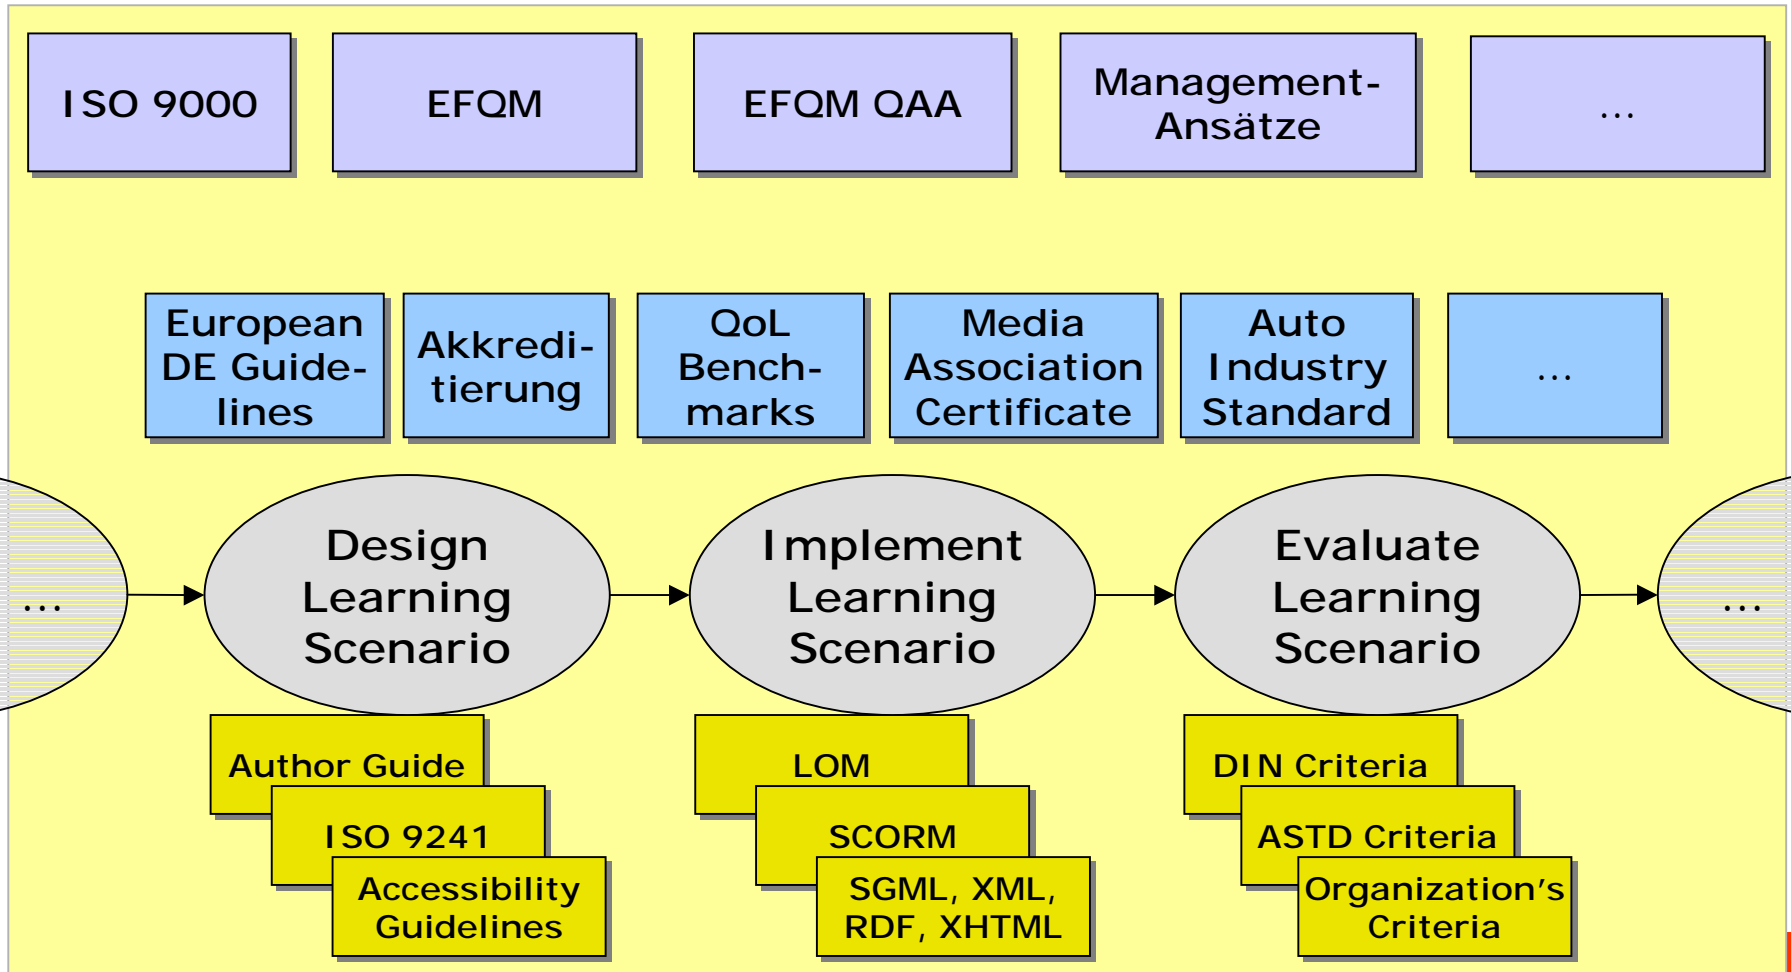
ISO 9000

EFQM

EFQM QAA

Management-Ansätze

...

European DE Guidelines

Akkreditierung

QoL Benchmarks

Media Association Certificate

Auto Industry Standard

...

...

Design Learning Scenario

Implement Learning Scenario

Evaluate Learning Scenario

...

Author Guide

ISO 9241

Accessibility Guidelines

LOM

SCORM

SGML, XML, RDF, XHTML

DIN Criteria

ASTD Criteria

Organization's Criteria